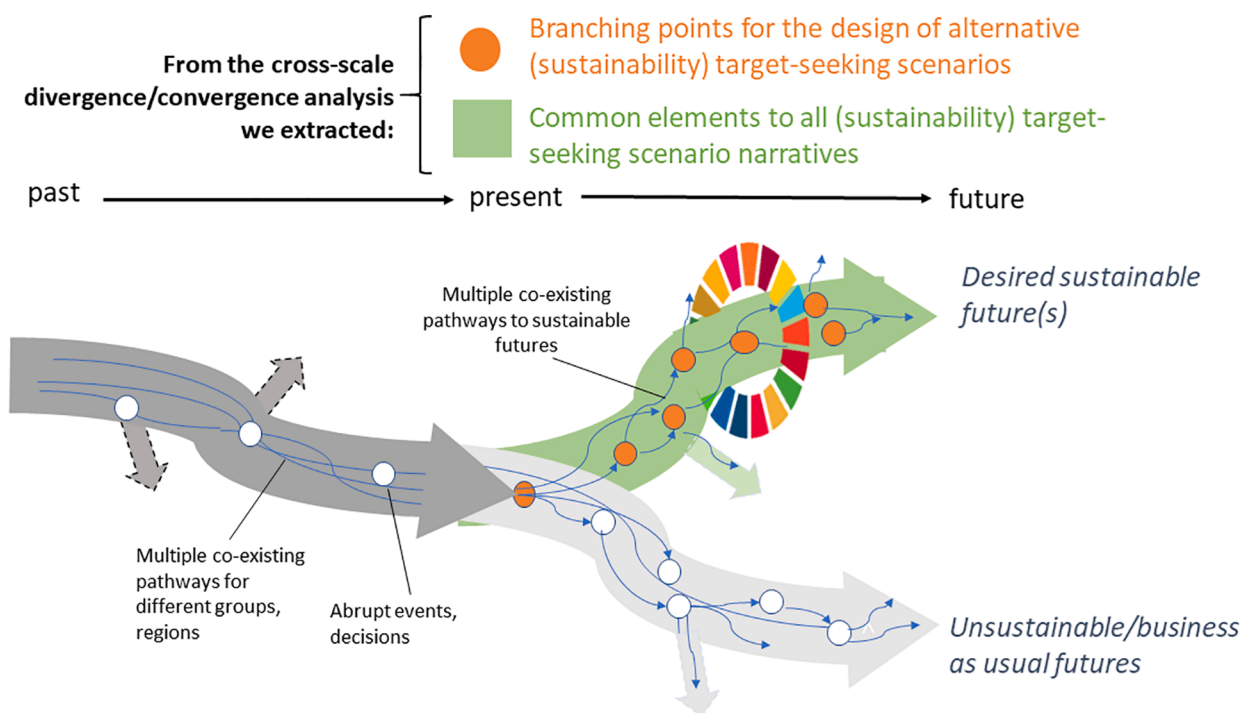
From the cross-scale divergence/convergence analysis we extracted:

Branching points for the design of alternative (sustainability) target-seeking scenarios

Common elements to all (sustainability) target-seeking scenario narratives

past

present

future

Multiple co-existing pathways to sustainable futures

Desired sustainable future(s)

Multiple co-existing pathways for different groups, regions

Abrupt events, decisions

Unsustainable/business as usual futures